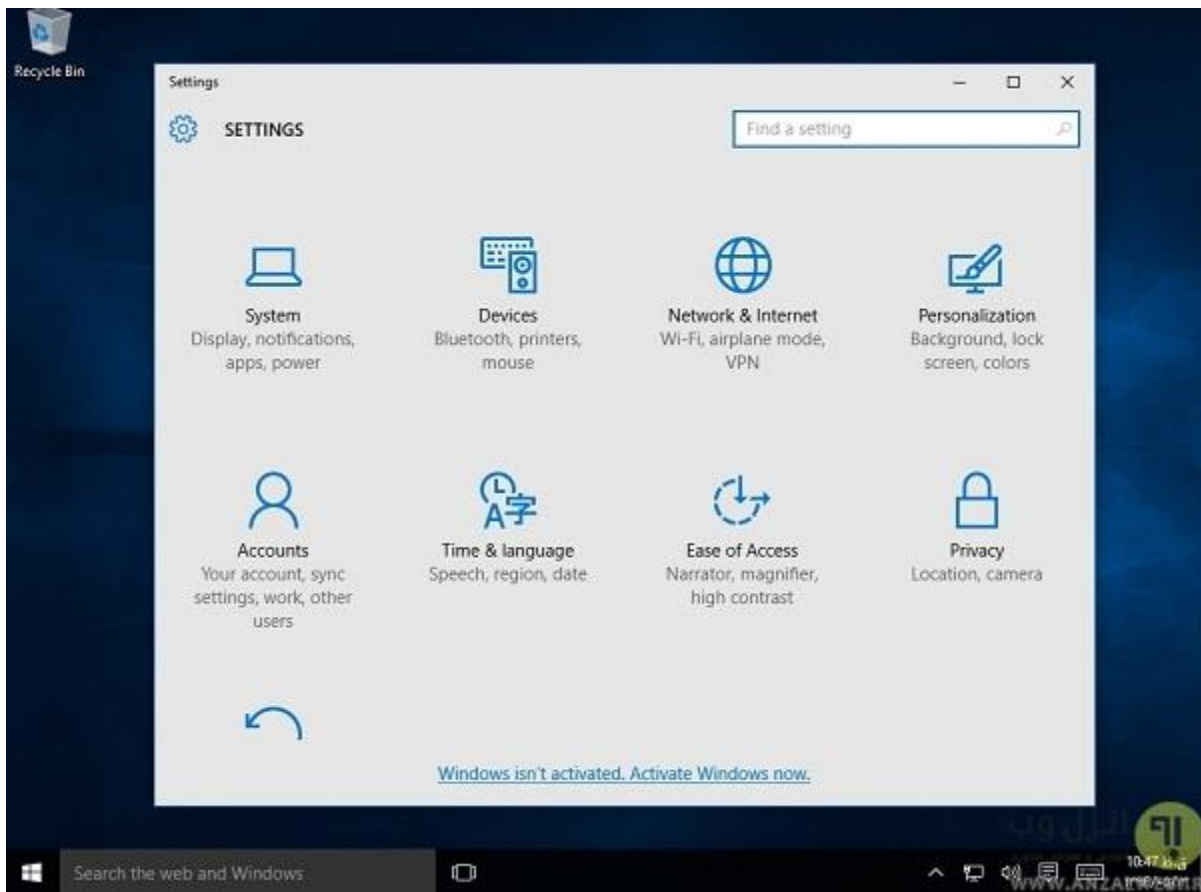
Recycle Bin

Settings

SETTINGS

Find a setting

System
Display, notifications, apps, power

Devices
Bluetooth, printers, mouse

Network & Internet
Wi-Fi, airplane mode, VPN

Personalization
Background, lock screen, colors

Accounts
Your account, sync settings, work, other users

Time & language
Speech, region, date

Ease of Access
Narrator, magnifier, high contrast

Privacy
Location, camera

Windows isn't activated. Activate Windows now.

Search the web and Windows

انزل وب
WWW.ANZALWEB.IR

10:47 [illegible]